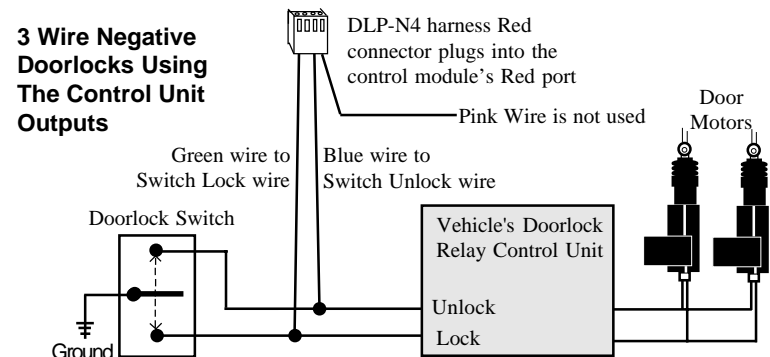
3 Wire Negative Doorlocks Using The Control Unit Outputs

DLP-N4 harness Red connector plugs into the control module's Red port

Pink Wire is not used

Door Motors

Green wire to Switch Lock wire

Blue wire to Switch Unlock wire

Doorlock Switch

Vehicle's Doorlock Relay Control Unit

Unlock

Lock

Ground